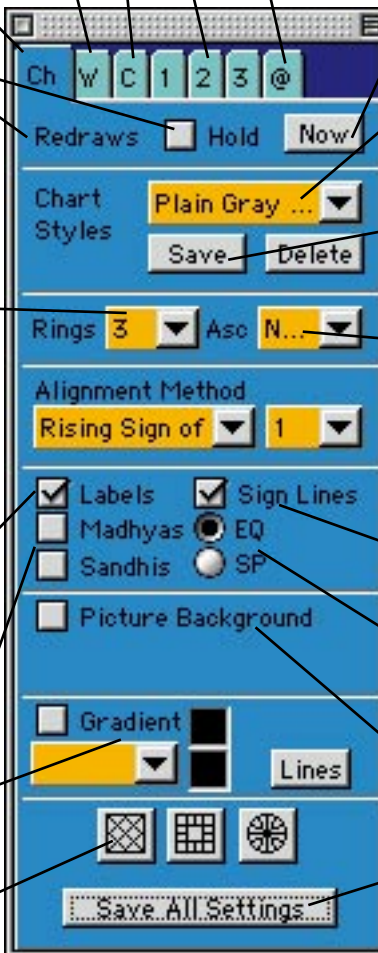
Ch W C 1 2 3 @

Redraws Hold Now

Chart Styles Plain Gray ...

Save Delete

Rings 3 Asc N...

Alignment Method

Rising Sign of 1

Labels Sign Lines

Madhyas EQ

Sandhis SP

Picture Background

Gradient

Lines

Save All Settings